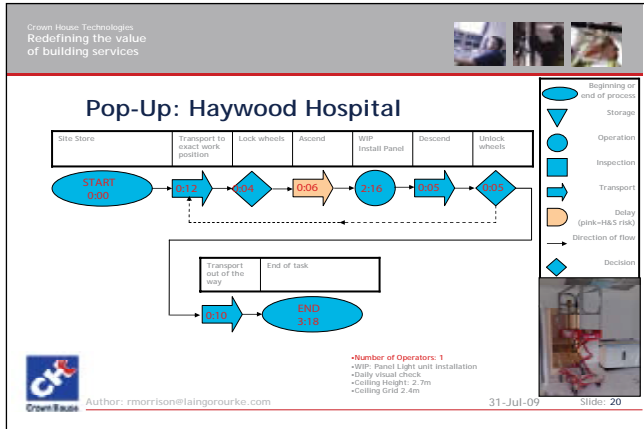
Crown House Technologies
Redefining the value of building services

Pop-Up: Haywood Hospital

| Site Store | Transport to exact work position | Lock wheels | Ascend | WIP Install Panel | Descend | Unlock wheels |
|---|---|---|---|---|---|---|

START 0:00
0:12
0:04
0:06
2:16
0:05
0:05

| Transport out of the way | End of task |
|---|---|

0:10
END 3:18

Beginning or end of process
Storage
Operation
Inspection
Transport
Delay (pink=H&S risk)
Direction of flow
Decision

•Number of Operators: 1
•WIP: Panel Light unit installation
•Daily visual check
•Ceiling Height: 2.7m
•Ceiling Grid 2.4m

Crown House

Author: rmorrison@laingorourke.com
31-Jul-09
Slide: 20